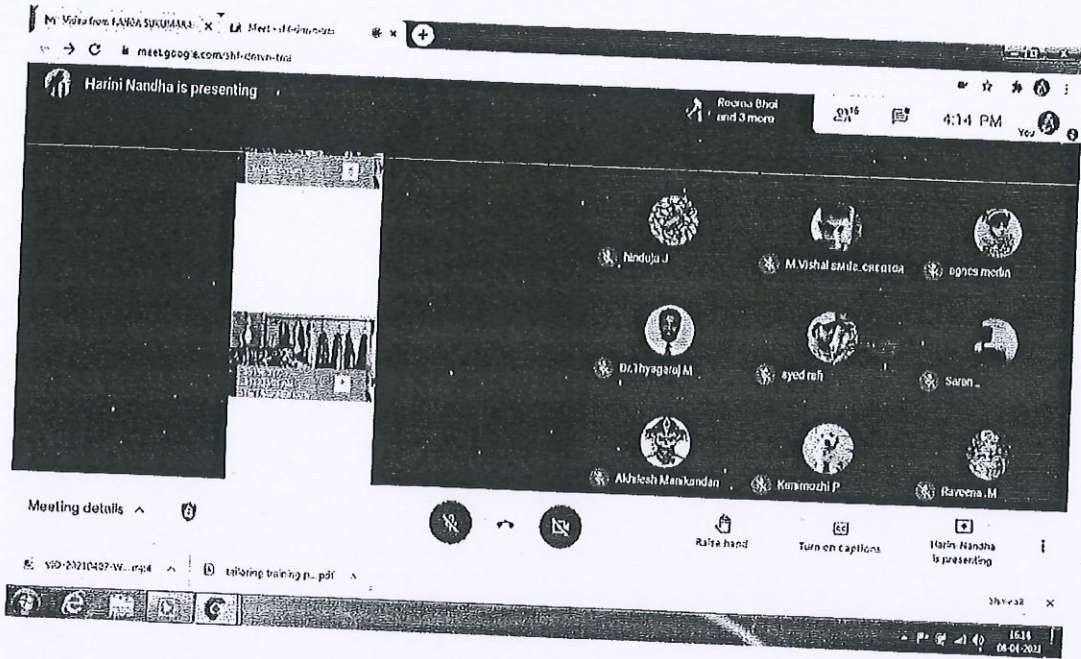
M Video from LAVIA SUKUMARA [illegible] × Meet - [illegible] × +

meet.google.com/shf-cnvn-tmi

Harini Nandha is presenting

Reema Bhoi and 3 more

16

4:14 PM You

Ninduja J

M.Vishal smile_creator

agnes merlin

Dr.Thyagaraj M

syed rafi

Saran _

Akhilesh Manikandan

Kanimozhi P

Raveena.M

Meeting details ^

Raise hand

Turn on captions

Harini Nandha is presenting

VID-20210407-W....mp4 ^

tailoring training p....pdf ^

Show all ×

16:14
06-04-2021